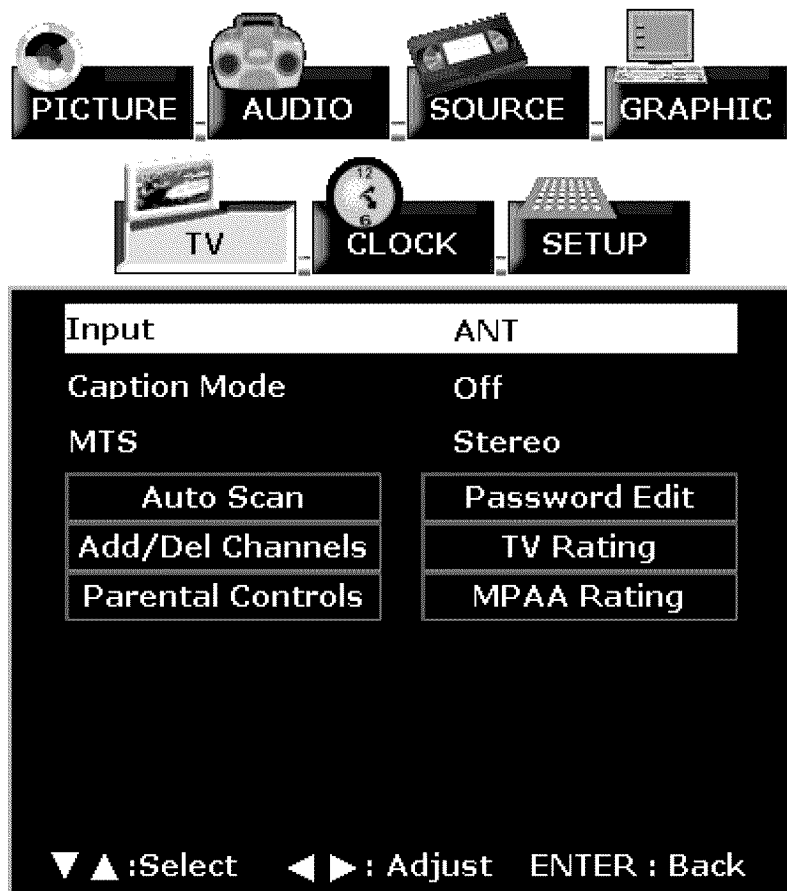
PICTURE AUDIO SOURCE GRAPHIC

TV CLOCK SETUP

12
6

| Input | ANT |
|---|---|
| Caption Mode | Off |
| MTS | Stereo |
| Auto Scan | Password Edit |
| Add/Del Channels | TV Rating |
| Parental Controls | MPAA Rating |

▼▲:Select ◀▶: Adjust ENTER : Back